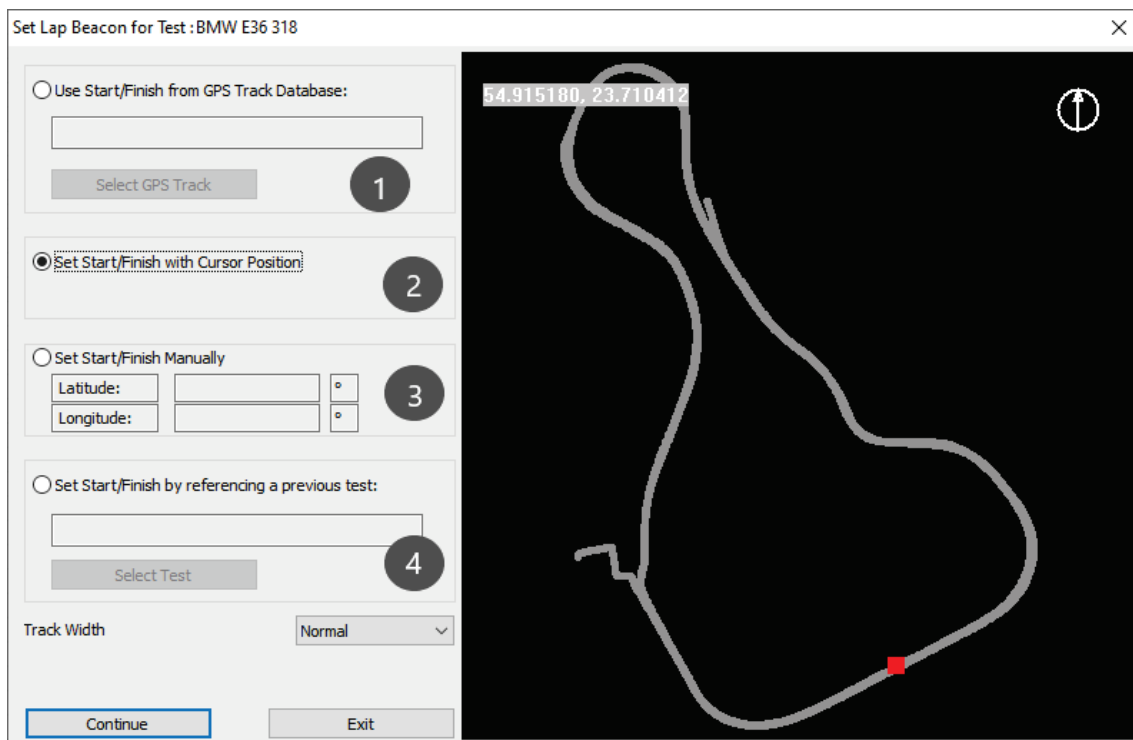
Set Lap Beacon for Test : BMW E36 318

×

Use Start/Finish from GPS Track Database:

Select GPS Track

1

Set Start/Finish with Cursor Position

2

Set Start/Finish Manually

Latitude: °

Longitude: °

3

Set Start/Finish by referencing a previous test:

Select Test

4

Track Width

Normal

Continue

Exit

54.915180, 23.710412